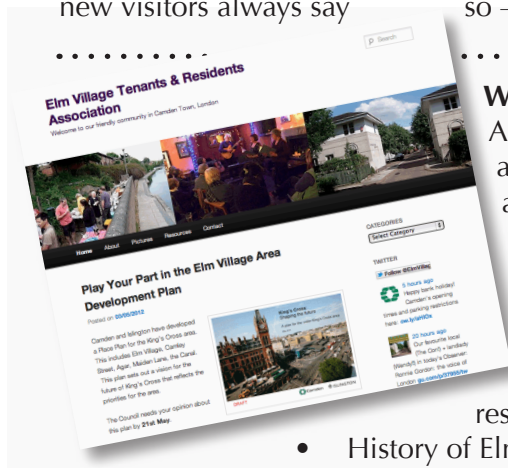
new visitors always say

so –

Search

Elm Village Tenants & Residents Association

Welcome to our friendly community in Camden Town, London

Home About Pictures Resources Contact

Play Your Part in the Elm Village Area Development Plan

Posted on 20/05/2012

Camden and Islington have developed a Place Plan for the King's Cross area. This includes Elm Village, Camley Street, Agar, Maiden Lane, the Canal. This plan sets out a vision for the future of King's Cross that reflects the priorities for the area.

The Council needs your opinion about this plan by 21st May.

King's Cross
Shaping the future

Camden ISLINGTON

CATEGORIES

Select Category

TWITTER

Follow @ElmVillag

5 hours ago
Happy bank holiday! Camden's opening times and parking restrictions here: ow.ly/iaW2k

20 hours ago
Our favourite local (The Cori) + landlady (Wendy!) in today's Observer Ronnie Gordon: the voice of London go.com/p/27995/fw

W

A

a

a

res

• History of El